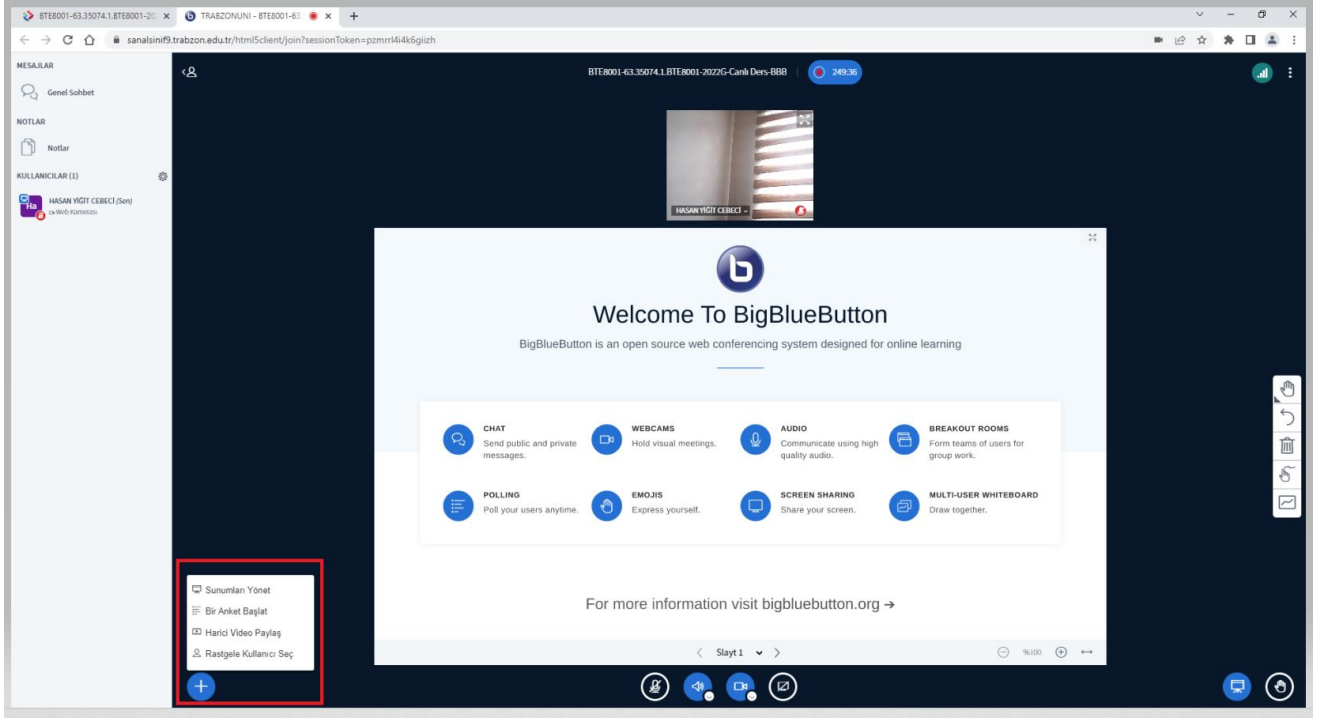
BTE8001-63.35074.1.BTE8001-20 ×
TRABZONUNI - BTE8001-63. ×
+

sanalsinif9.trabzon.edu.tr/html5client/join?sessionToken=pzmrrl4i4k6giizh

MESAJLAR
Genel Sohbet
NOTLAR
Notlar
KULLANICILAR (1)
Ha
HASAN YİĞİT CEBECİ (Sen)
Web Kamerası

BTE8001-63.35074.1.BTE8001-2022G-Canlı Ders-BBB
249:36

HASAN YİĞİT CEBECİ

Welcome To BigBlueButton

BigBlueButton is an open source web conferencing system designed for online learning

CHAT
Send public and private messages.

WEBCAMS
Hold visual meetings.

AUDIO
Communicate using high quality audio.

BREAKOUT ROOMS
Form teams of users for group work.

POLLING
Poll your users anytime.

EMOJIS
Express yourself.

SCREEN SHARING
Share your screen.

MULTI-USER WHITEBOARD
Draw together.

For more information visit bigbluebutton.org →

Sunumları Yönet
Bir Anket Başlat
Harici Video Paylaş
Rastgele Kullanıcı Seç

Slayt 1
%100